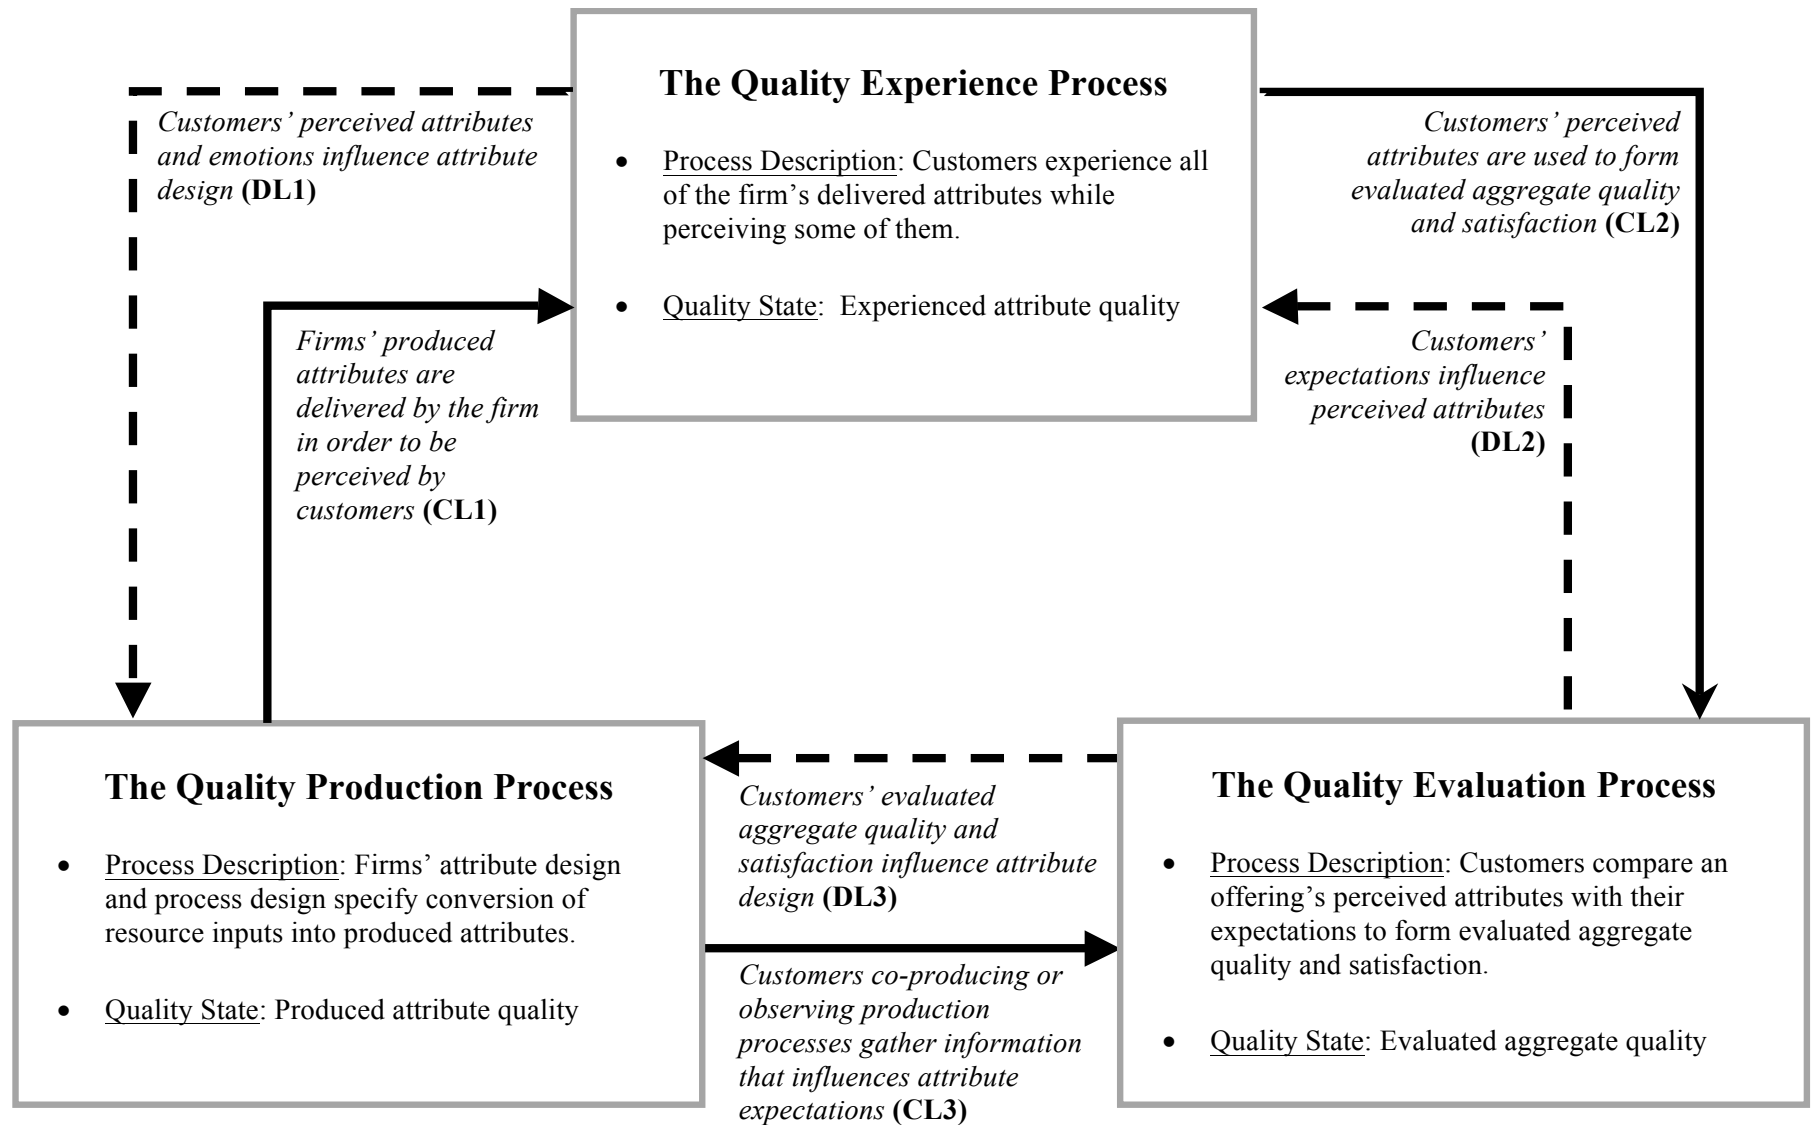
Customers' perceived attributes and emotions influence attribute design **(DL1)**

**The Quality Experience Process**

- Process Description: Customers experience all of the firm's delivered attributes while perceiving some of them.
- Quality State: Experienced attribute quality

Customers' perceived attributes are used to form evaluated aggregate quality and satisfaction **(CL2)**

Firms' produced attributes are delivered by the firm in order to be perceived by customers **(CL1)**

Customers' expectations influence perceived attributes **(DL2)**

**The Quality Production Process**

- Process Description: Firms' attribute design and process design specify conversion of resource inputs into produced attributes.
- Quality State: Produced attribute quality

Customers' evaluated aggregate quality and satisfaction influence attribute design **(DL3)**

Customers co-producing or observing production processes gather information that influences attribute expectations **(CL3)**

**The Quality Evaluation Process**

- Process Description: Customers compare an offering's perceived attributes with their expectations to form evaluated aggregate quality and satisfaction.
- Quality State: Evaluated aggregate quality